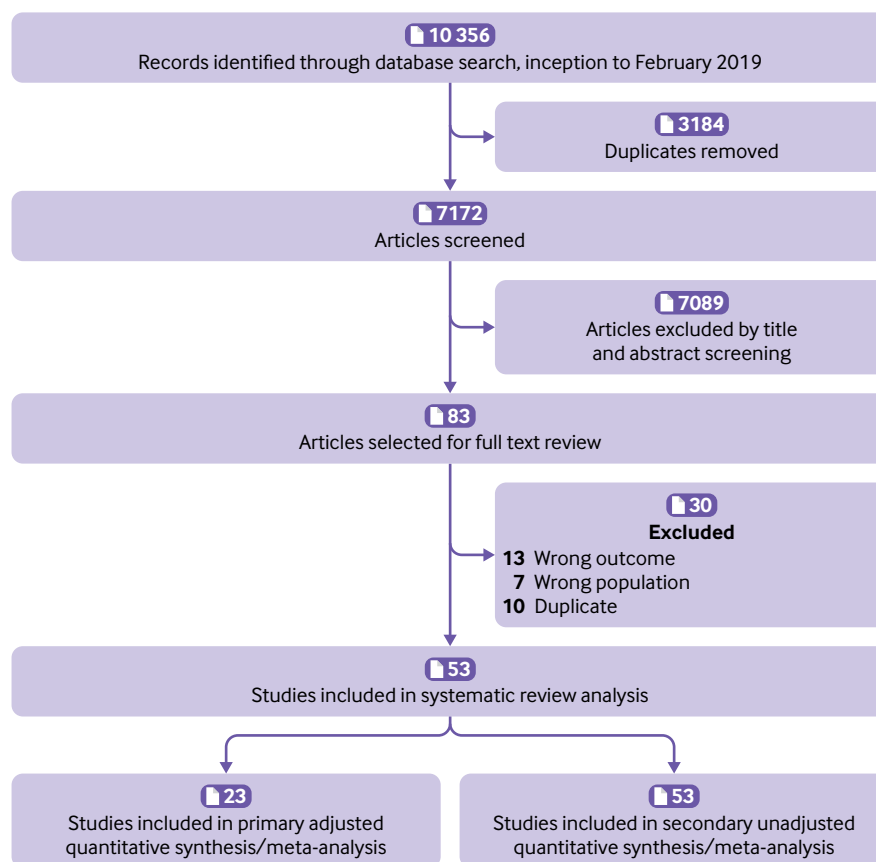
10 356
Records identified through database search, inception to February 2019

3184
Duplicates removed

7172
Articles screened

7089
Articles excluded by title and abstract screening

83
Articles selected for full text review

30
**Excluded**
**13** Wrong outcome
**7** Wrong population
**10** Duplicate

53
Studies included in systematic review analysis

23
Studies included in primary adjusted quantitative synthesis/meta-analysis

53
Studies included in secondary unadjusted quantitative synthesis/meta-analysis